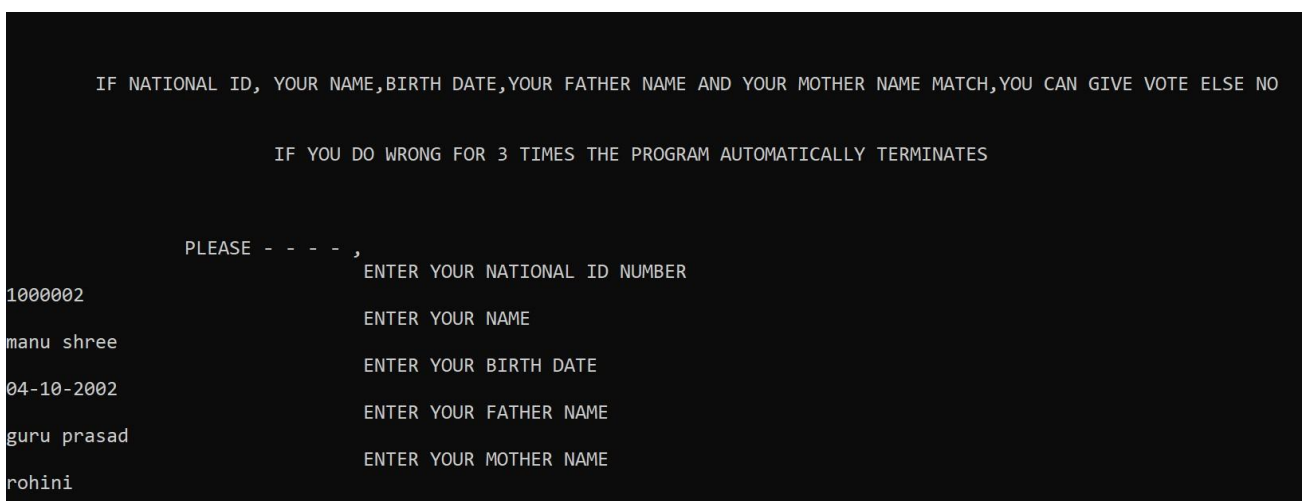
IF NATIONAL ID, YOUR NAME,BIRTH DATE,YOUR FATHER NAME AND YOUR MOTHER NAME MATCH,YOU CAN GIVE VOTE ELSE NO

IF YOU DO WRONG FOR 3 TIMES THE PROGRAM AUTOMATICALLY TERMINATES

PLEASE - - - - ,
ENTER YOUR NATIONAL ID NUMBER
1000002
ENTER YOUR NAME
manu shree
ENTER YOUR BIRTH DATE
04-10-2002
ENTER YOUR FATHER NAME
guru prasad
ENTER YOUR MOTHER NAME
rohini